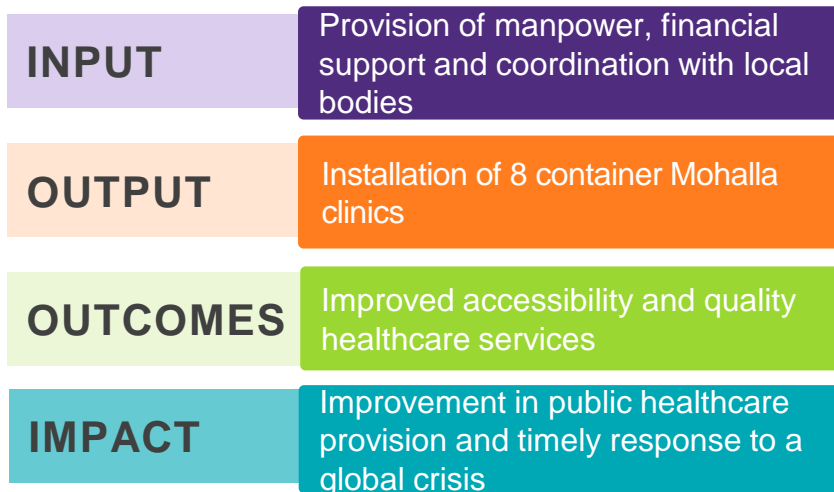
INPUT

Provision of manpower, financial support and coordination with local bodies

OUTPUT

Installation of 8 container Mohalla clinics

OUTCOMES

Improved accessibility and quality healthcare services

IMPACT

Improvement in public healthcare provision and timely response to a global crisis